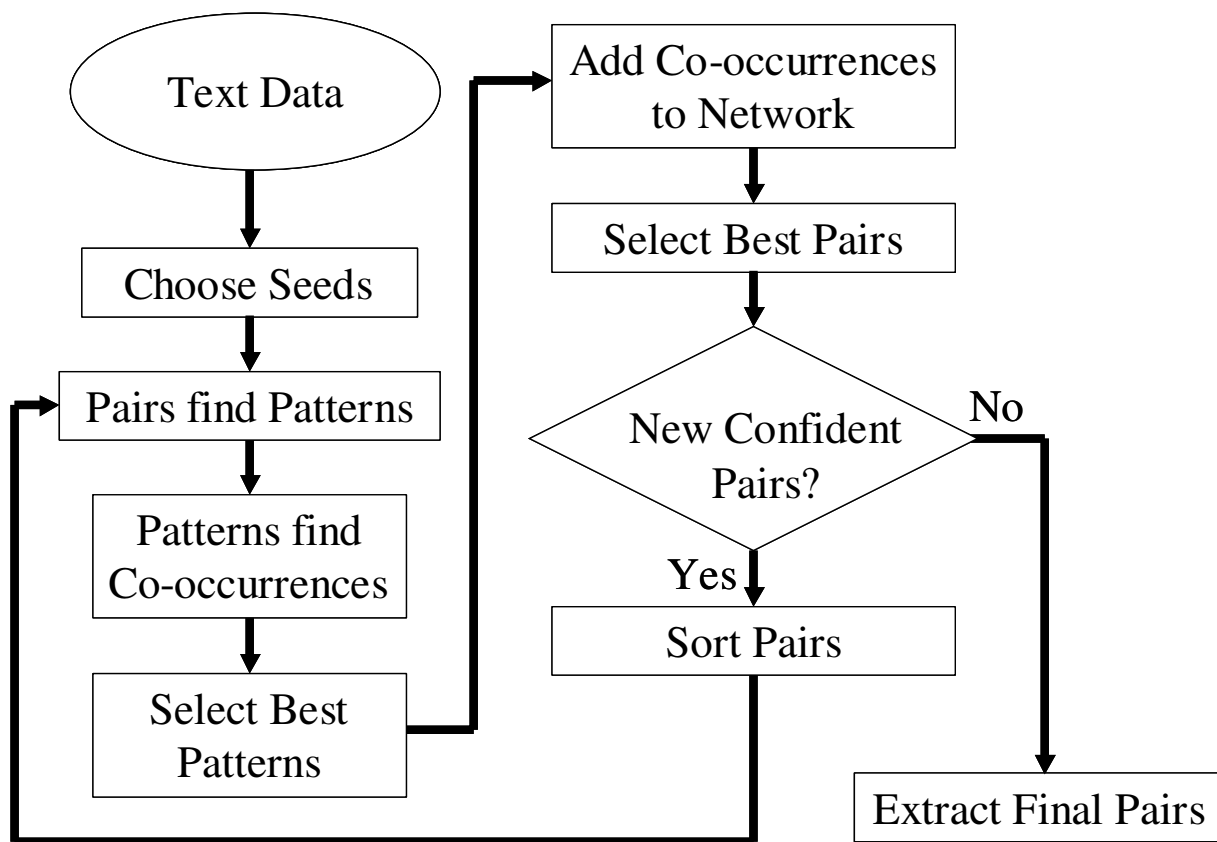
Text Data

Choose Seeds

Pairs find Patterns

Patterns find Co-occurrences

Select Best Patterns

Add Co-occurrences to Network

Select Best Pairs

New Confident Pairs?

No

Yes

Sort Pairs

Extract Final Pairs